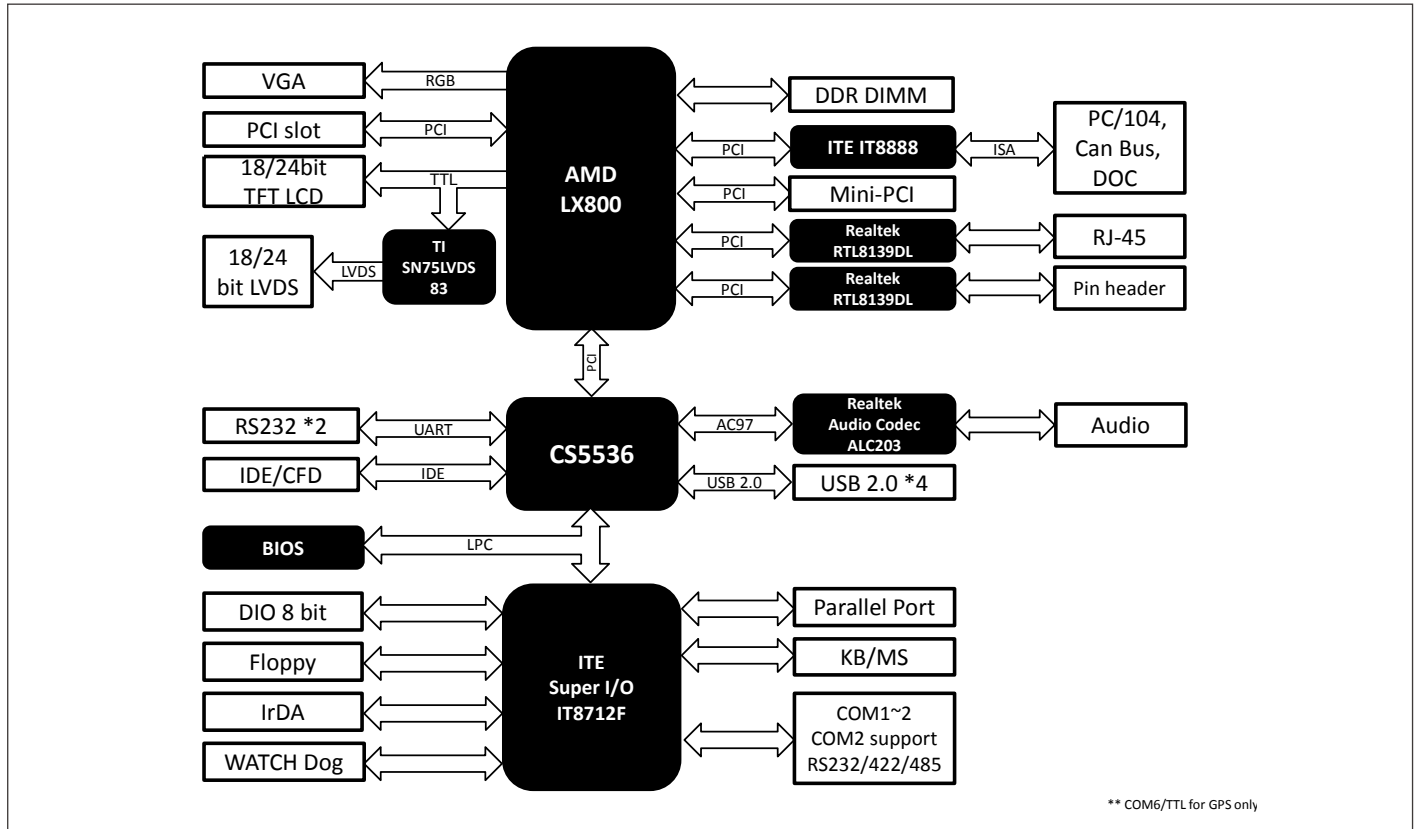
VGA
RGB
PCI slot
PCI
18/24bit
TFT LCD
TTL
18/24
bit LVDS
LVDS
TI
SN75LVDS
83
AMD
LX800
DDR DIMM
PCI
ITE IT8888
ISA
PC/104,
Can Bus,
DOC
PCI
Mini-PCI
PCI
Realtek
RTL8139DL
RJ-45
PCI
Realtek
RTL8139DL
Pin header
PCI
RS232 *2
UART
CS5536
AC97
Realtek
Audio Codec
ALC203
Audio
IDE/CFD
IDE
USB 2.0
USB 2.0 *4
BIOS
LPC
DIO 8 bit
Floppy
IrDA
WATCH Dog
ITE
Super I/O
IT8712F
Parallel Port
KB/MS
COM1~2
COM2 support
RS232/422/485
** COM6/TTL for GPS only